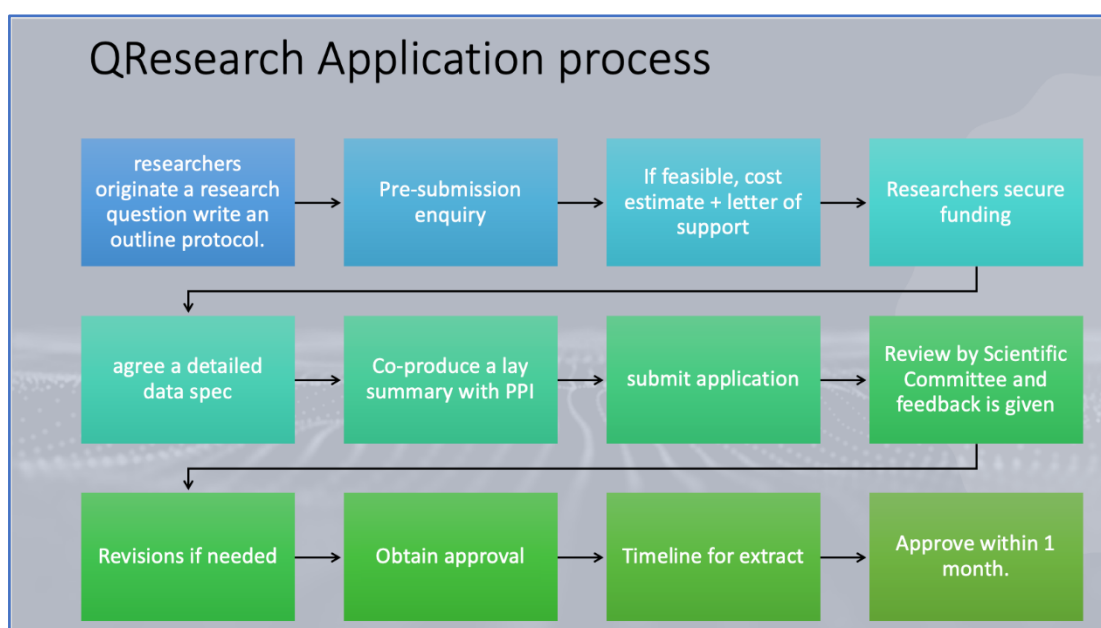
QResearch Application process

researchers originate a research question write an outline protocol.

Pre-submission enquiry

If feasible, cost estimate + letter of support

Researchers secure funding

agree a detailed data spec

Co-produce a lay summary with PPI

submit application

Review by Scientific Committee and feedback is given

Revisions if needed

Obtain approval

Timeline for extract

Approve within 1 month.